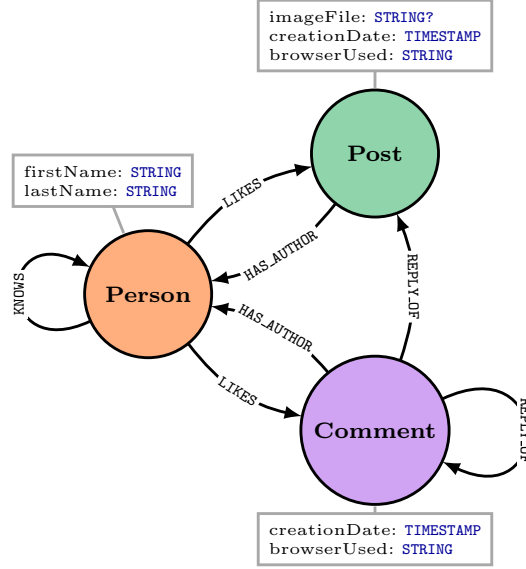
imageFile: STRING?
creationDate: TIMESTAMP
browserUsed: STRING

Post

firstName: STRING
lastName: STRING

LIKES

HAS_AUTHOR

KNOWS

Person

REPLY_OF

HAS_AUTHOR

LIKES

Comment

REPLY_OF

creationDate: TIMESTAMP
browserUsed: STRING